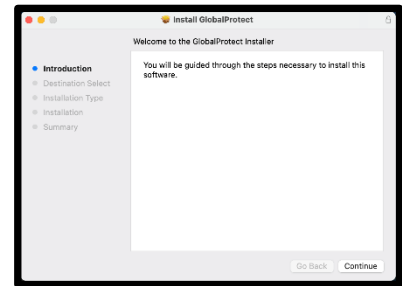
Install GlobalProtect

Welcome to the GlobalProtect Installer

Introduction
Destination Select
Installation Type
Installation
Summary

You will be guided through the steps necessary to install this software.

Go Back
Continue